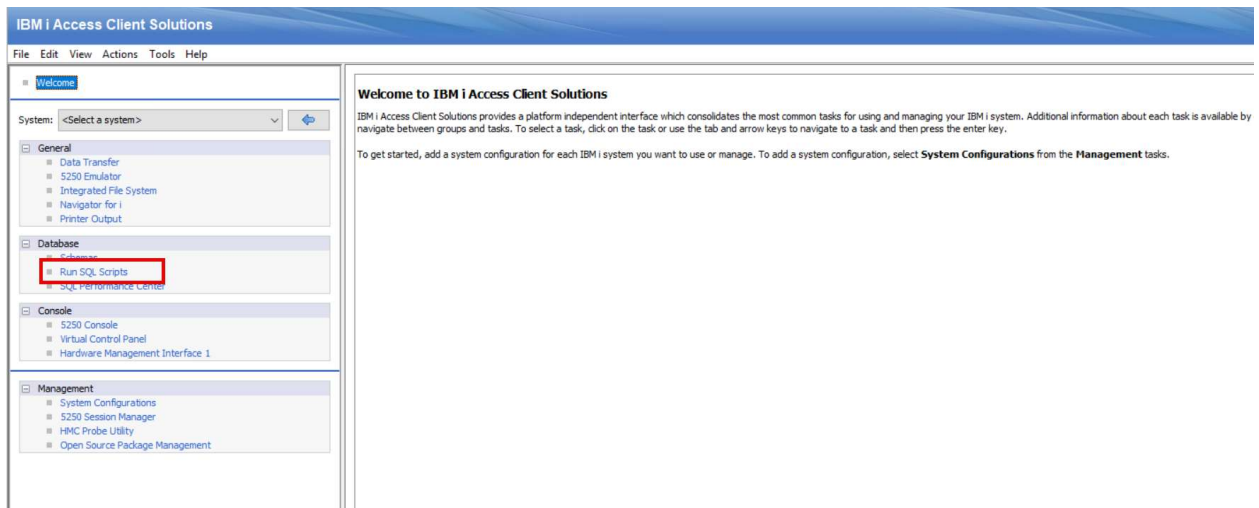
IBM i Access Client Solutions

File Edit View Actions Tools Help

Welcome

System: <Select a system>

General
Data Transfer
5250 Emulator
Integrated File System
Navigator for i
Printer Output

Database
Schemas
Run SQL Scripts
SQL Performance Center

Console
5250 Console
Virtual Control Panel
Hardware Management Interface 1

Management
System Configurations
5250 Session Manager
HMC Probe Utility
Open Source Package Management

Welcome to IBM i Access Client Solutions

IBM i Access Client Solutions provides a platform independent interface which consolidates the most common tasks for using and managing your IBM i system. Additional information about each task is available by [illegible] navigate between groups and tasks. To select a task, click on the task or use the tab and arrow keys to navigate to a task and then press the enter key.

To get started, add a system configuration for each IBM i system you want to use or manage. To add a system configuration, select System Configurations from the Management tasks.